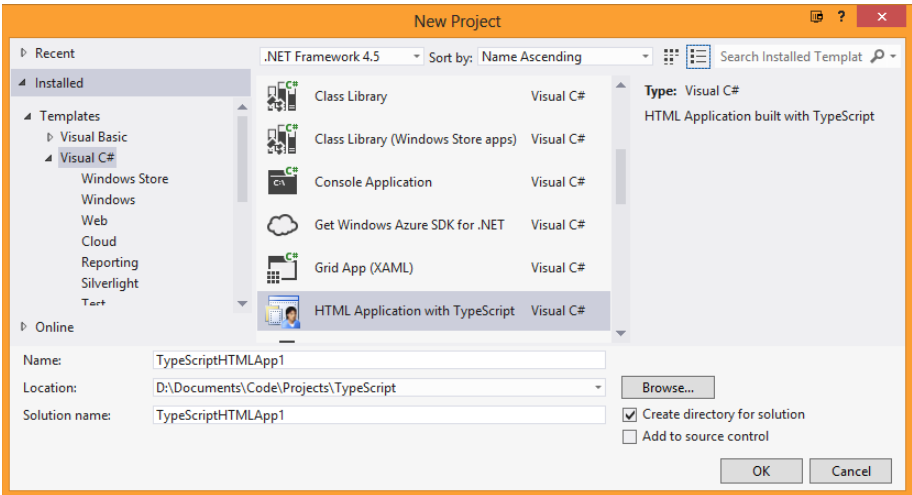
New Project

? 

Recent

Installed

Templates
Visual Basic
Visual C#
Windows Store
Windows
Web
Cloud
Reporting
Silverlight
Test

Online

.NET Framework 4.5 Sort by: Name Ascending

Search Installed Templat

Class Library Visual C#
Class Library (Windows Store apps) Visual C#
Console Application Visual C#
Get Windows Azure SDK for .NET Visual C#
Grid App (XAML) Visual C#
HTML Application with TypeScript Visual C#

Type: Visual C#
HTML Application built with TypeScript

Name: TypeScriptHTMLApp1
Location: D:\Documents\Code\Projects\TypeScript
Browse...
Solution name: TypeScriptHTMLApp1
Create directory for solution
Add to source control
OK Cancel